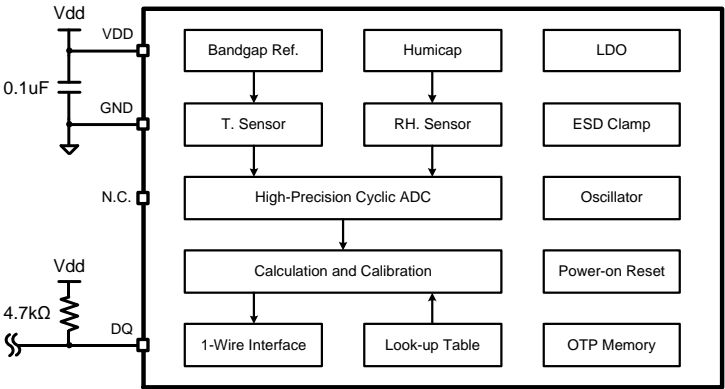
Vdd
VDD
0.1uF
GND
N.C.
Vdd
4.7kΩ
DQ

Bandgap Ref.
Humicap
LDO
T. Sensor
RH. Sensor
ESD Clamp
High-Precision Cyclic ADC
Oscillator
Calculation and Calibration
Power-on Reset
1-Wire Interface
Look-up Table
OTP Memory